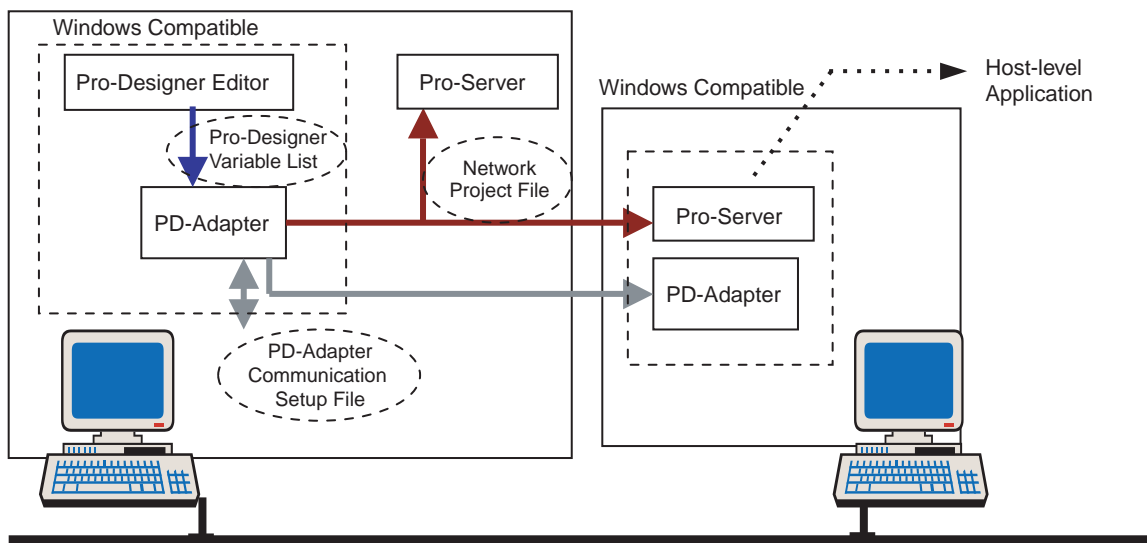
Windows Compatible

Pro-Designer Editor

Pro-Designer Variable List

PD-Adapter

Pro-Server

Network Project File

PD-Adapter Communication Setup File

Windows Compatible

Host-level Application

Pro-Server

PD-Adapter